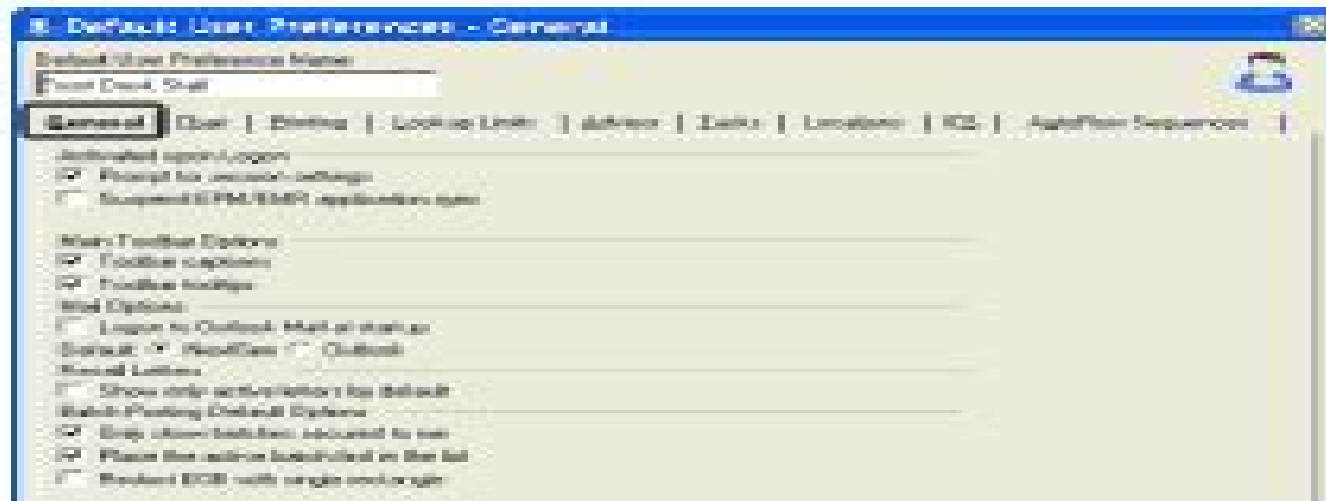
Default User Preferences - General

Default User Preference Name
Front Desk Staff

General | User | Billing | Lookup Limits | Advisor | Tasks | Locations | ICS | AppsFlow Sequence |

Activated upon Logon
Prompt for session settings
Suspend EPM/EMR application upon

Main Toolbar Options
Toolbar captions
Toolbar tooltips
Mail Options
Logon to Outlook Mail at startup
Default: NextGen Outlook
Recall Letters
Show only active/letters by default
Batch Posting Default Options
Only show batches secured to user
Place the active batch first in the list
Protect EOB with single exchange